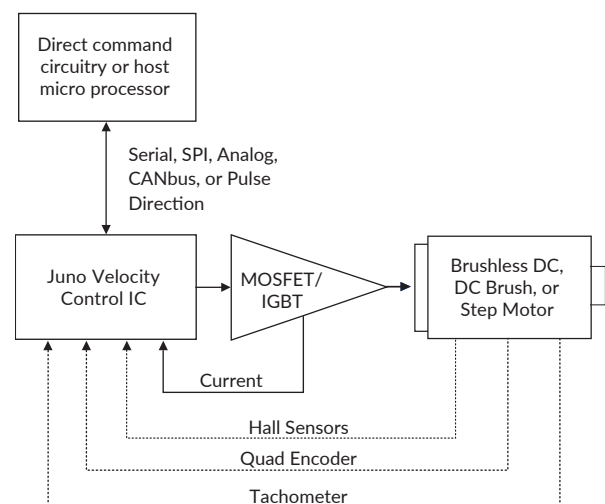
Direct command circuitry or host micro processor

Serial, SPI, Analog, CANbus, or Pulse Direction

Juno Velocity Control IC

MOSFET/ IGBT

Brushless DC, DC Brush, or Step Motor

Current

Hall Sensors

Quad Encoder

Tachometer